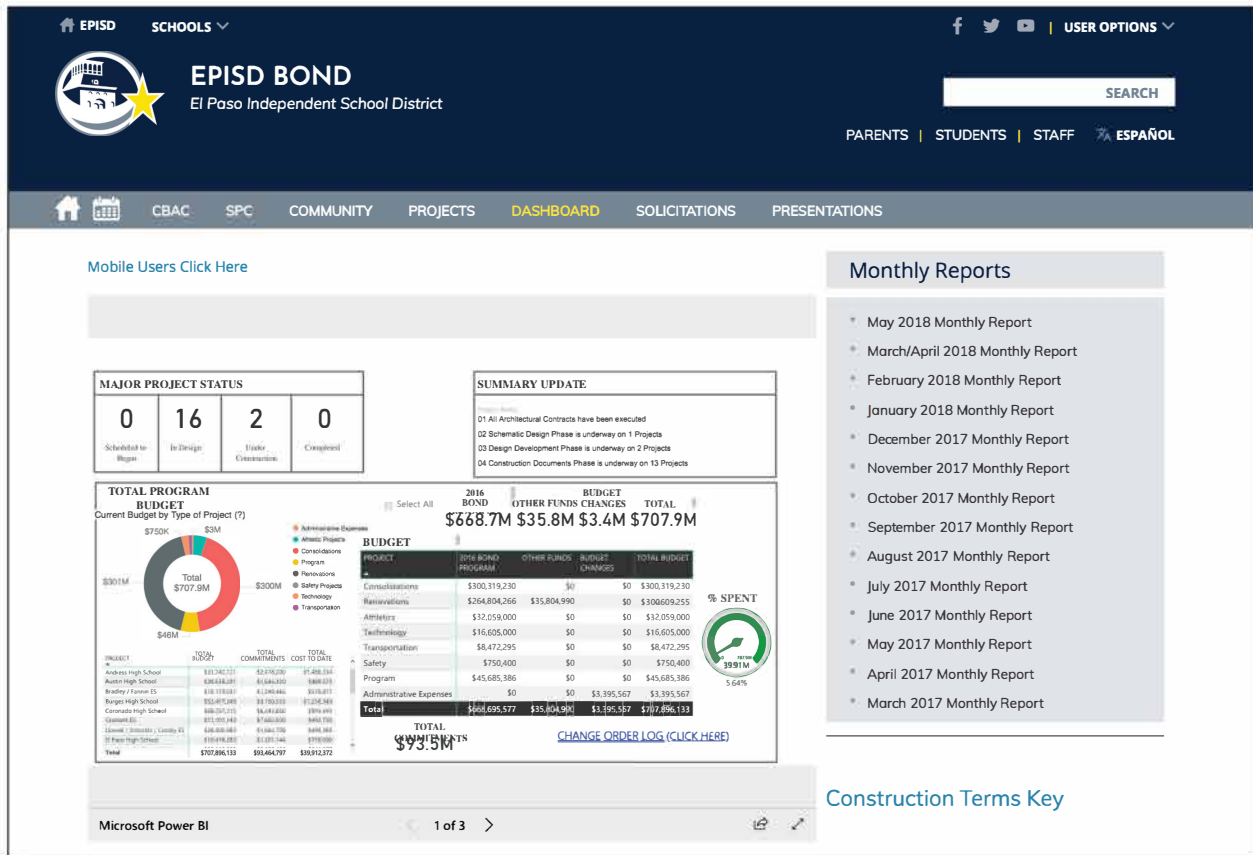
EPISD SCHOOLS

USER OPTIONS

EPISD BOND
El Paso Independent School District

SEARCH

PARENTS | STUDENTS | STAFF ESPAÑOL

CBAC SPC COMMUNITY PROJECTS DASHBOARD SOLICITATIONS PRESENTATIONS

Mobile Users Click Here

MAJOR PROJECT STATUS

| 0 | 16 | 2 | 0 |
|---|---|---|---|
| Scheduled to Begin | In Design | Under Construction | Completed |

SUMMARY UPDATE

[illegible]
01 All Architectural Contracts have been executed
02 Schematic Design Phase is underway on 1 Projects
03 Design Development Phase is underway on 2 Projects
04 Construction Documents Phase is underway on 13 Projects

TOTAL PROGRAM BUDGET
Current Budget by Type of Project (?)

$750K $3M $301M Total $707.9M $300M $46M

Administrative Expenses
Athletic Projects
Consolidations
Program
Renovations
Safety Projects
Technology
Transportation

Select All

2016 BOND | OTHER FUNDS | BUDGET CHANGES | TOTAL
$668.7M $35.8M $3.4M $707.9M

BUDGET

| PROJECT | 2016 BOND PROGRAM | OTHER FUNDS | BUDGET CHANGES | TOTAL BUDGET |
|---|---|---|---|---|
| Consolidations | $300,319,230 | $0 | $0 | $300,319,230 |
| Renovations | $264,804,266 | $35,804,990 | $0 | $300,609,255 |
| Athletics | $32,059,000 | $0 | $0 | $32,059,000 |
| Technology | $16,605,000 | $0 | $0 | $16,605,000 |
| Transportation | $8,472,295 | $0 | $0 | $8,472,295 |
| Safety | $750,400 | $0 | $0 | $750,400 |
| Program | $45,685,386 | $0 | $0 | $45,685,386 |
| Administrative Expenses | $0 | $0 | $3,395,567 | $3,395,567 |
| Total | $668,695,577 | $35,804,990 | $3,395,567 | $707,896,133 |

% SPENT
39.91M
5.64%

| PROJECT | TOTAL BUDGET | TOTAL COMMITMENTS | TOTAL COST TO DATE |
|---|---|---|---|
| Andress High School | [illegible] | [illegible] | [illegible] |
| Austin High School | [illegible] | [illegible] | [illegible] |
| Bradley / Fannin ES | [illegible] | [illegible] | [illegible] |
| Burges High School | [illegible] | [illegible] | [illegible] |
| Coronado High School | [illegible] | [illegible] | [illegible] |
| Crosby ES | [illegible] | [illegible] | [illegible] |
| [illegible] | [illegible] | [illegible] | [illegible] |
| El Paso High School | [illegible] | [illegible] | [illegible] |
| Total | $707,896,133 | $93,464,797 | $39,912,372 |

TOTAL COMMITMENTS
$93.5M

CHANGE ORDER LOG (CLICK HERE)

Microsoft Power BI
1 of 3

Monthly Reports

May 2018 Monthly Report
March/April 2018 Monthly Report
February 2018 Monthly Report
January 2018 Monthly Report
December 2017 Monthly Report
November 2017 Monthly Report
October 2017 Monthly Report
September 2017 Monthly Report
August 2017 Monthly Report
July 2017 Monthly Report
June 2017 Monthly Report
May 2017 Monthly Report
April 2017 Monthly Report
March 2017 Monthly Report

Construction Terms Key